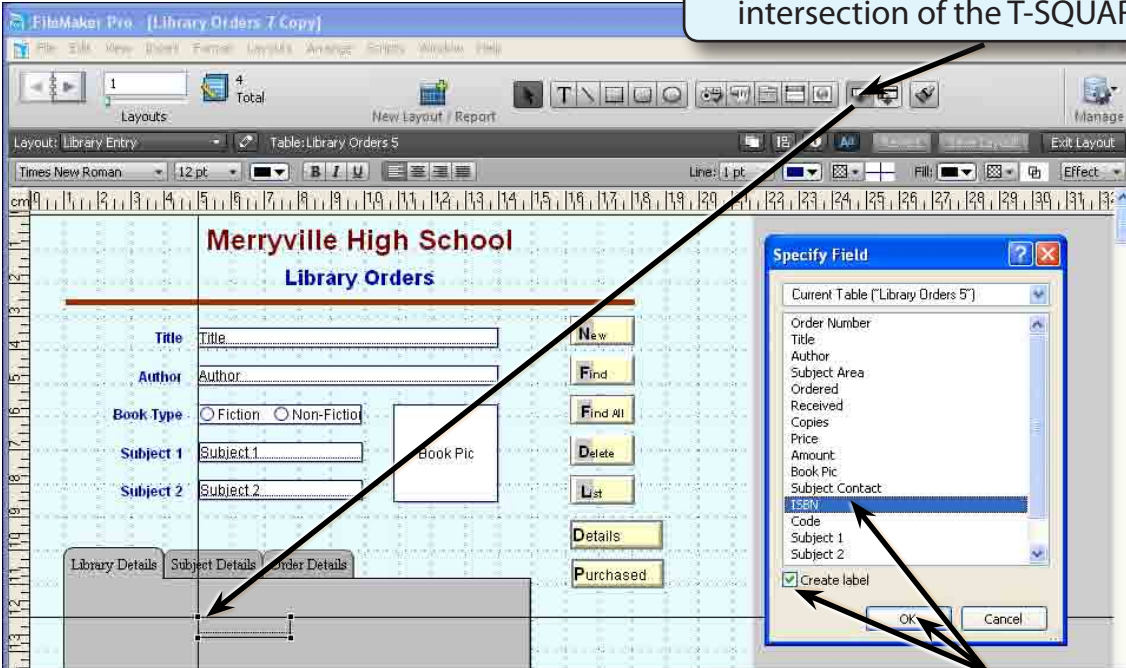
intersection of the T-SQUAR

FileMaker Pro - [Library Orders 7 Copy]

File Edit View Insert Format Layouts Arrange Scripts Window Help

1

Layouts

4
Total

New Layout / Report

Manage

Layout: Library Entry

Table: Library Orders 5

Exit Layout

Times New Roman 12 pt

Line: 1 pt

Fill:

Effect

cm 1 2 3 4 5 6 7 8 9 10 11 12 13 14 15 16 17 18 19 20 21 22 23 24 25 26 27 28 29 30 31 32

Merryville High School

Library Orders

Title Title

Author Author

Book Type Fiction Non-Fiction

Subject 1 Subject 1

Subject 2 Subject 2

Book Pic

New

Find

Find All

Delete

List

Details

Purchased

Library Details Subject Details Order Details

Specify Field

Current Table ("Library Orders 5")

Order Number
Title
Author
Subject Area
Ordered
Received
Copies
Price
Amount
Book Pic
Subject Contact
ISBN
Code
Subject 1
Subject 2

Create label

OK

Cancel